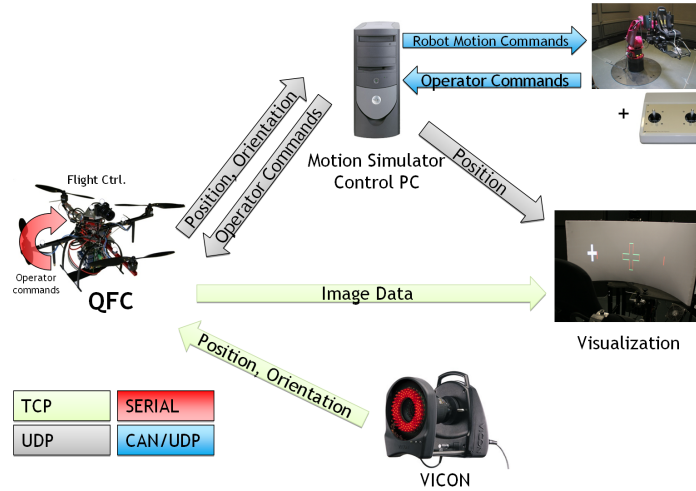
Robot Motion Commands
Operator Commands
+
Position, Orientation
Operator Commands
Motion Simulator Control PC
Position
Flight Ctrl.
Operator commands
QFC
Image Data
Visualization
Position, Orientation
TCP
SERIAL
UDP
CAN/UDP
VICON